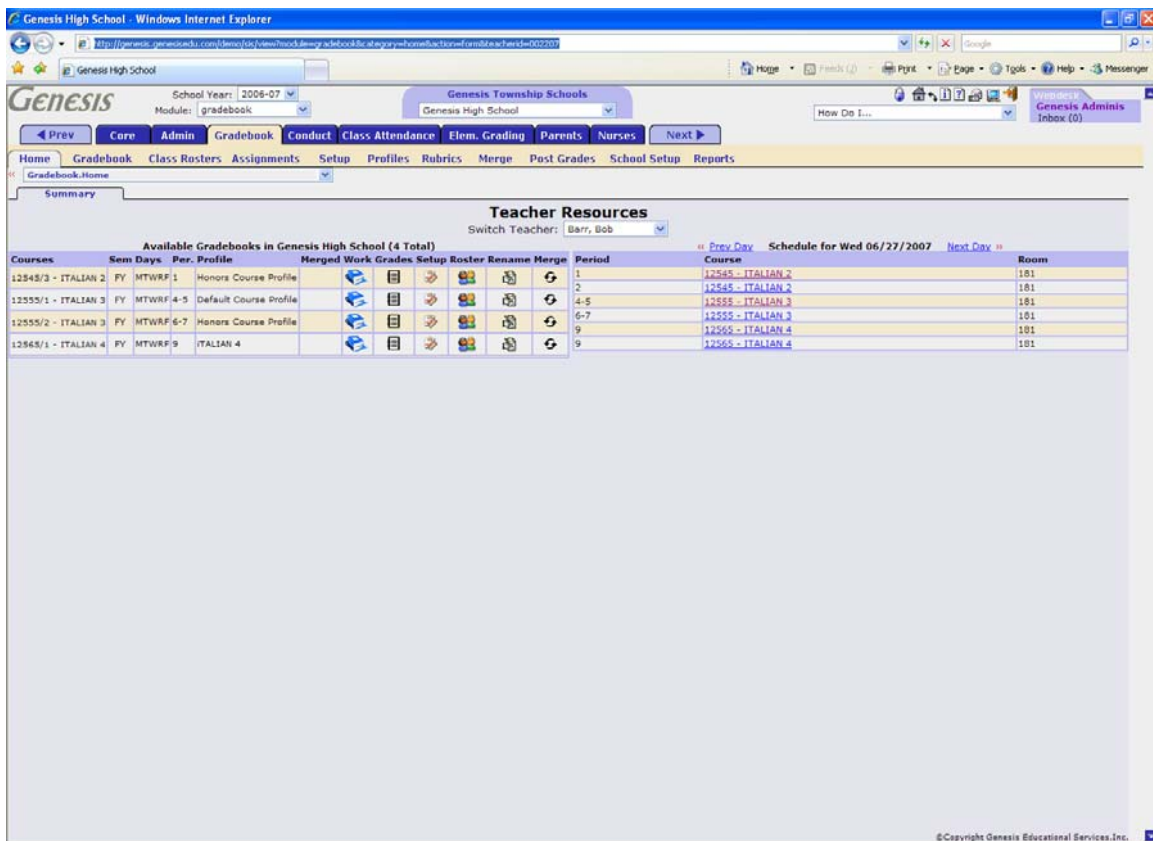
Genesis High School - Windows Internet Explorer

http://genesis.genesisedu.com/demo/sis/view?module=gradebook&category=home&action=form&teacherid=002207

Google

Genesis High School

Home Feeds Print Page Tools Help Messenger

GENESIS

School Year: 2006-07
Module: gradebook

Genesis Township Schools
Genesis High School

How Do I...

Genesis Adminis
Inbox (0)

◀ Prev Core Admin Gradebook Conduct Class Attendance Elem. Grading Parents Nurses Next ▶

Home Gradebook Class Rosters Assignments Setup Profiles Rubrics Merge Post Grades School Setup Reports

Gradebook.Home

Summary

Teacher Resources

Switch Teacher: Barr, Bob

Available Gradebooks in Genesis High School (4 Total)

| Courses | Sem | Days | Per. | Profile | Merged | Work | Grades | Setup | Roster | Rename | Merge |
|---|---|---|---|---|---|---|---|---|---|---|---|
| 12545/3 - ITALIAN 2 | FY | MTWRF | 1 | Honors Course Profile | | | | | | | |
| 12555/1 - ITALIAN 3 | FY | MTWRF | 4-5 | Default Course Profile | | | | | | | |
| 12555/2 - ITALIAN 3 | FY | MTWRF | 6-7 | Honors Course Profile | | | | | | | |
| 12565/1 - ITALIAN 4 | FY | MTWRF | 9 | ITALIAN 4 | | | | | | | |

« Prev Day Schedule for Wed 06/27/2007 Next Day »

| Period | Course | Room |
|---|---|---|
| 1 | 12545 - ITALIAN 2 | 181 |
| 2 | 12545 - ITALIAN 2 | 181 |
| 4-5 | 12555 - ITALIAN 3 | 181 |
| 6-7 | 12555 - ITALIAN 3 | 181 |
| 9 | 12565 - ITALIAN 4 | 181 |
| 9 | 12565 - ITALIAN 4 | 181 |

©Copyright Genesis Educational Services,Inc.